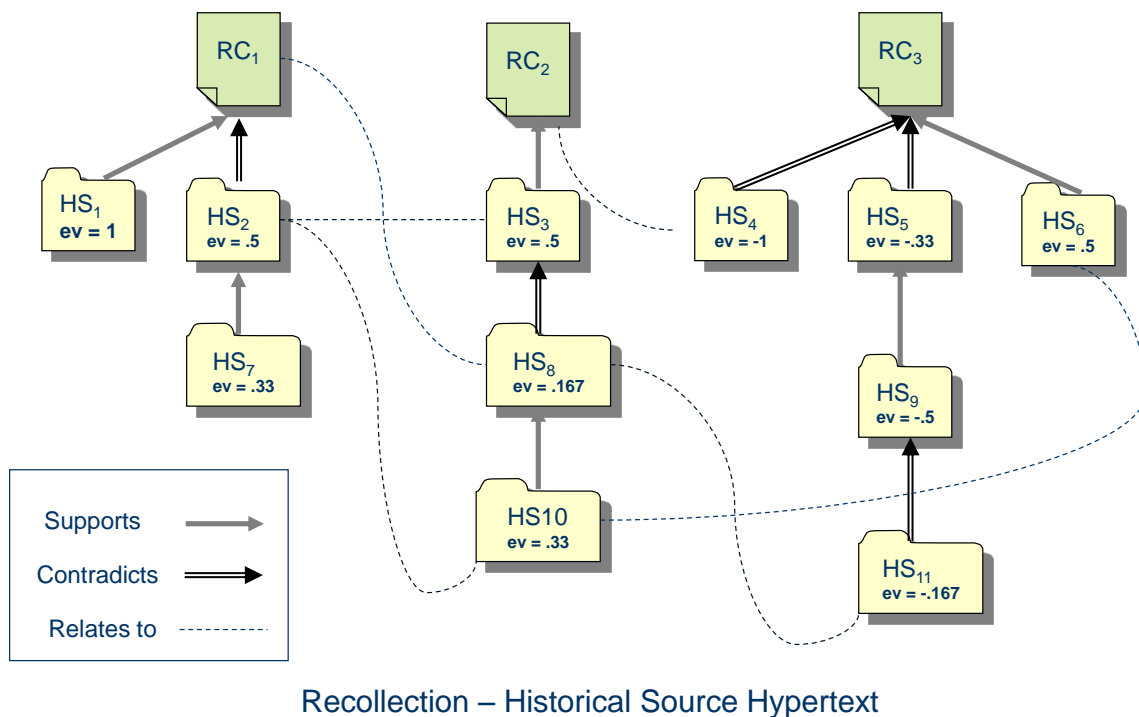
$RC_1$

$RC_2$

$RC_3$

$HS_1$
ev = 1

$HS_2$
ev = .5

$HS_3$
ev = .5

$HS_4$
ev = -1

$HS_5$
ev = -.33

$HS_6$
ev = .5

$HS_7$
ev = .33

$HS_8$
ev = .167

$HS_9$
ev = -.5

HS10
ev = .33

$HS_{11}$
ev = -.167

Supports

Contradicts

Relates to

Recollection – Historical Source Hypertext